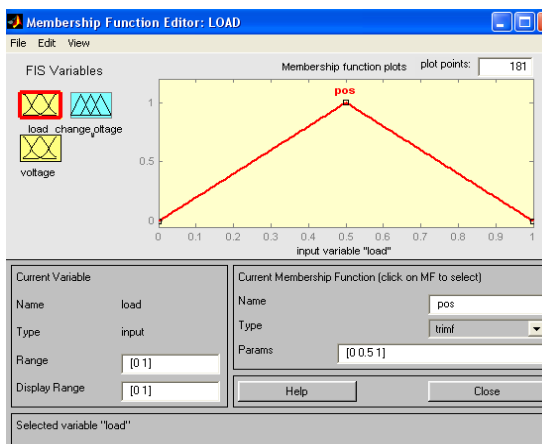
Membership Function Editor: LOAD

File Edit View

FIS Variables

load change_oltage

voltage

Membership function plots

plot points: 181

pos

1

0.5

0

0 0.1 0.2 0.3 0.4 0.5 0.6 0.7 0.8 0.9 1

input variable "load"

Current Variable

Name load

Type input

Range [0 1]

Display Range [0 1]

Current Membership Function (click on MF to select)

Name pos

Type trimf

Params [0 0.5 1]

Help

Close

Selected variable "load"